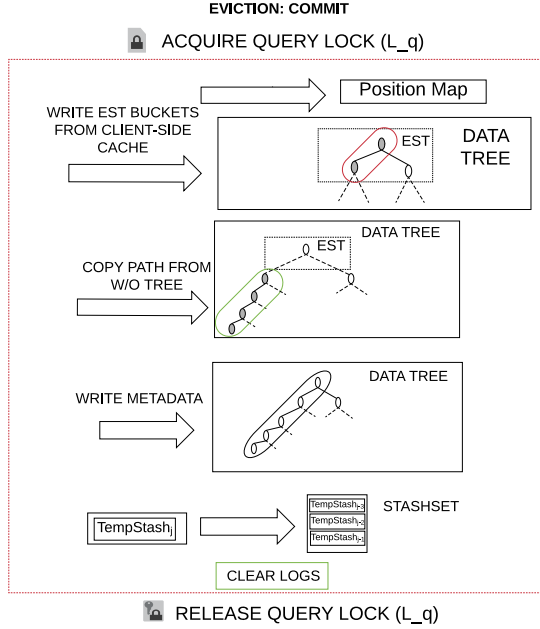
EVICTION: COMMIT

ACQUIRE QUERY LOCK (L_q)

Position Map

WRITE EST BUCKETS FROM CLIENT-SIDE CACHE

EST

DATA TREE

DATA TREE

EST

COPY PATH FROM W/O TREE

WRITE METADATA

DATA TREE

$\text{TempStash}_j$

$\text{TempStash}_{j-3}$
$\text{TempStash}_{j-2}$
$\text{TempStash}_{j-1}$

STASHSET

CLEAR LOGS

RELEASE QUERY LOCK (L_q)